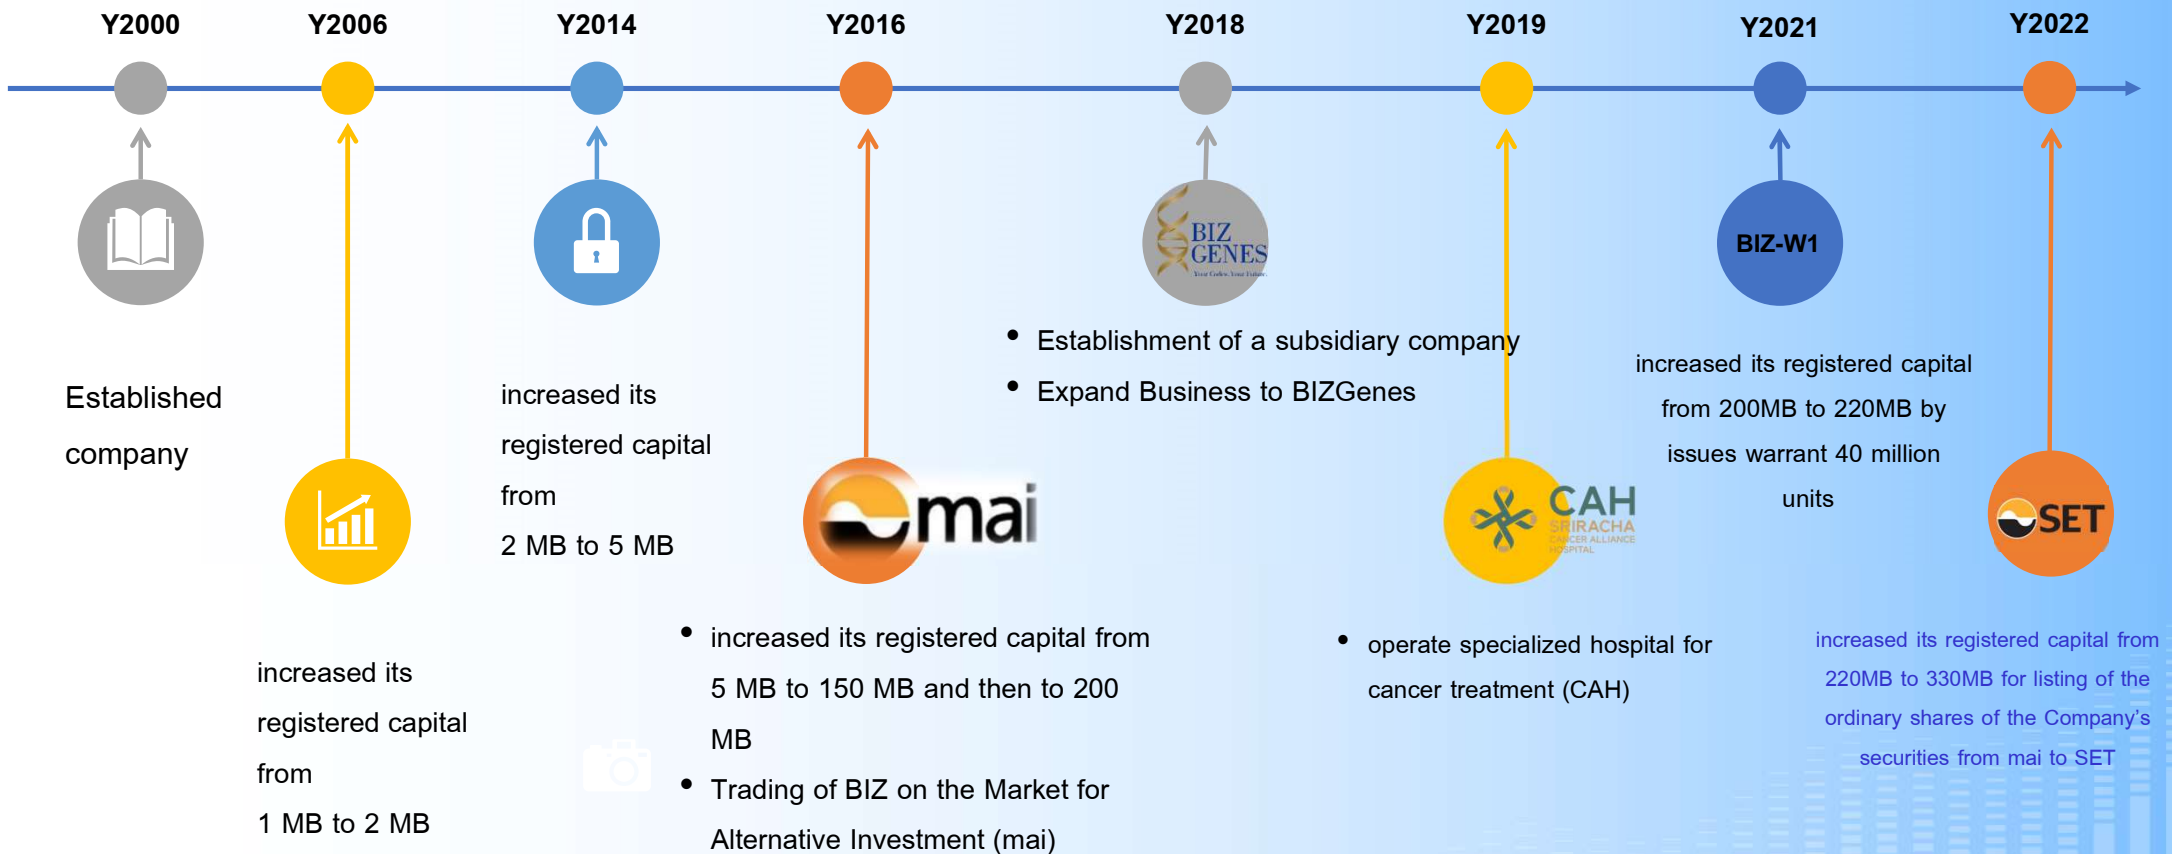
Y2000 Y2006 Y2014 Y2016 Y2018 Y2019 Y2021 Y2022

Established company

increased its registered capital from 1 MB to 2 MB

increased its registered capital from 2 MB to 5 MB

mai

• increased its registered capital from 5 MB to 150 MB and then to 200 MB
• Trading of BIZ on the Market for Alternative Investment (mai)

BIZ GENES
Your Codes. Your Future.

• Establishment of a subsidiary company
• Expand Business to BIZGenes

CAH SRIRACHA CANCER ALLIANCE HOSPITAL

• operate specialized hospital for cancer treatment (CAH)

BIZ-W1

increased its registered capital from 200MB to 220MB by issues warrant 40 million units

SET

increased its registered capital from 220MB to 330MB for listing of the ordinary shares of the Company's securities from mai to SET